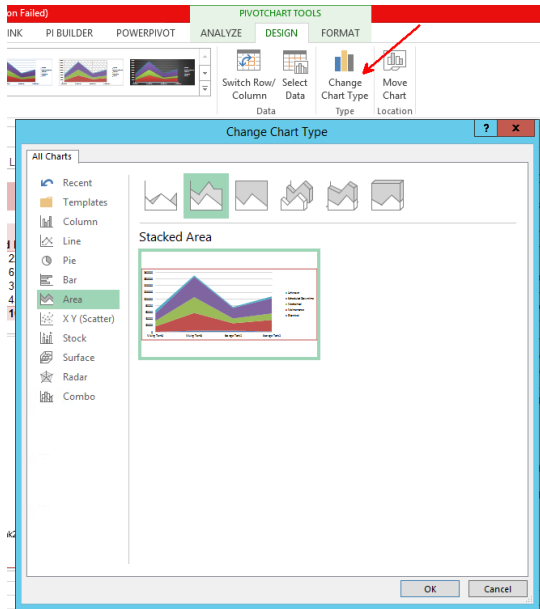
on Failed)

PIVOTCHART TOOLS

INK PI BUILDER POWERPIVOT ANALYZE DESIGN FORMAT

Switch Row/ Column

Select Data

Data

Change Chart Type

Type

Move Chart

Location

Change Chart Type

?

All Charts

Recent

Templates

Column

Line

Pie

Bar

Area

X Y (Scatter)

Stock

Surface

Radar

Combo

Stacked Area

OK

Cancel